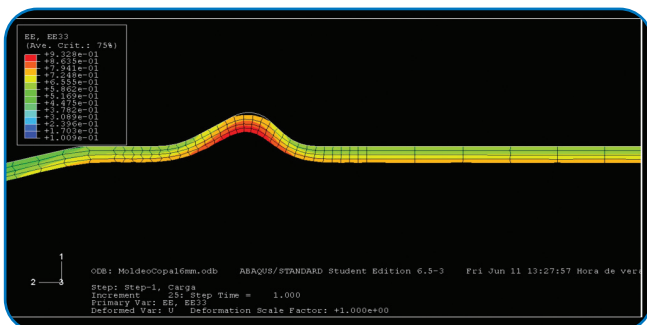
EE, EE33
(Ave. Crit.: 75%)
+9.328e-01
+8.635e-01
+7.941e-01
+7.248e-01
+6.555e-01
+5.862e-01
+5.169e-01
+4.475e-01
+3.782e-01
+3.089e-01
+2.396e-01
+1.703e-01
+1.009e-01

1
2 —— 3

ODB: MoldeoCopal6mm.odb    ABAQUS/STANDARD Student Edition 6.5-3    Fri Jun 11 13:27:57 Hora de ver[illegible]

Step: Step-1, Carga
Increment    25: Step Time =    1.000
Primary Var: EE, EE33
Deformed Var: U   Deformation Scale Factor: +1.000e+00